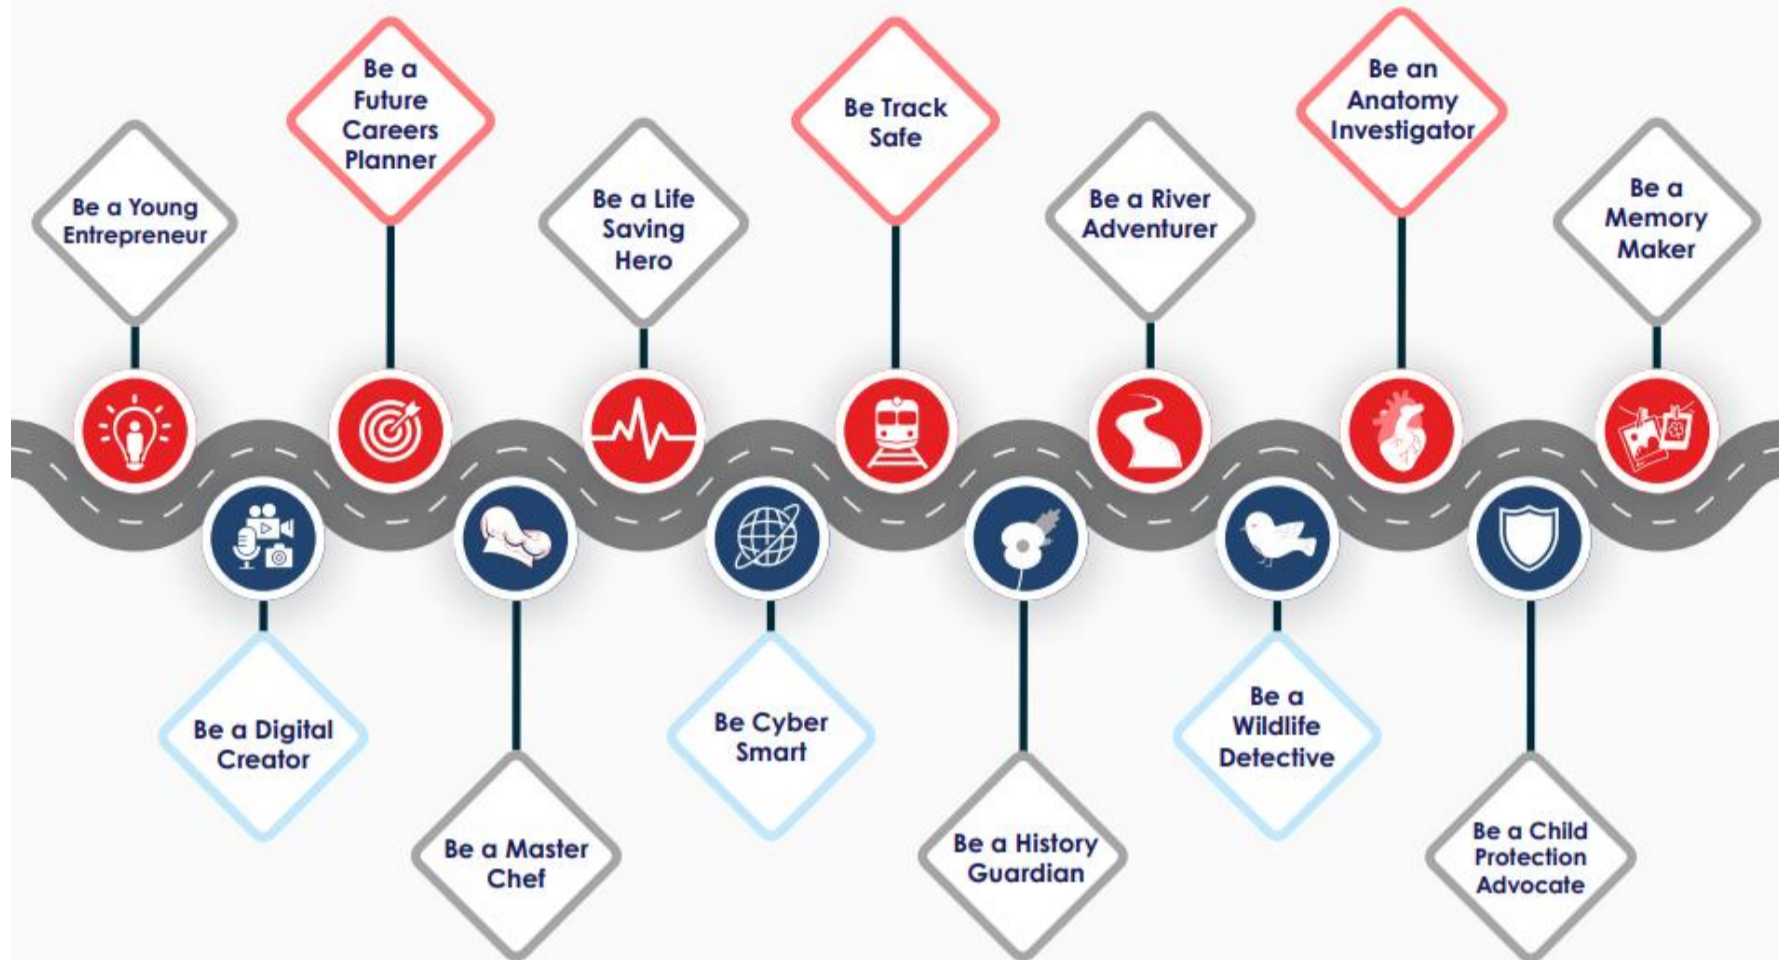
Be a Young Entrepreneur

Be a Digital Creator

Be a Future Careers Planner

Be a Master Chef

Be a Life Saving Hero

Be Cyber Smart

Be Track Safe

Be a History Guardian

Be a River Adventurer

Be a Wildlife Detective

Be an Anatomy Investigator

Be a Child Protection Advocate

Be a Memory Maker